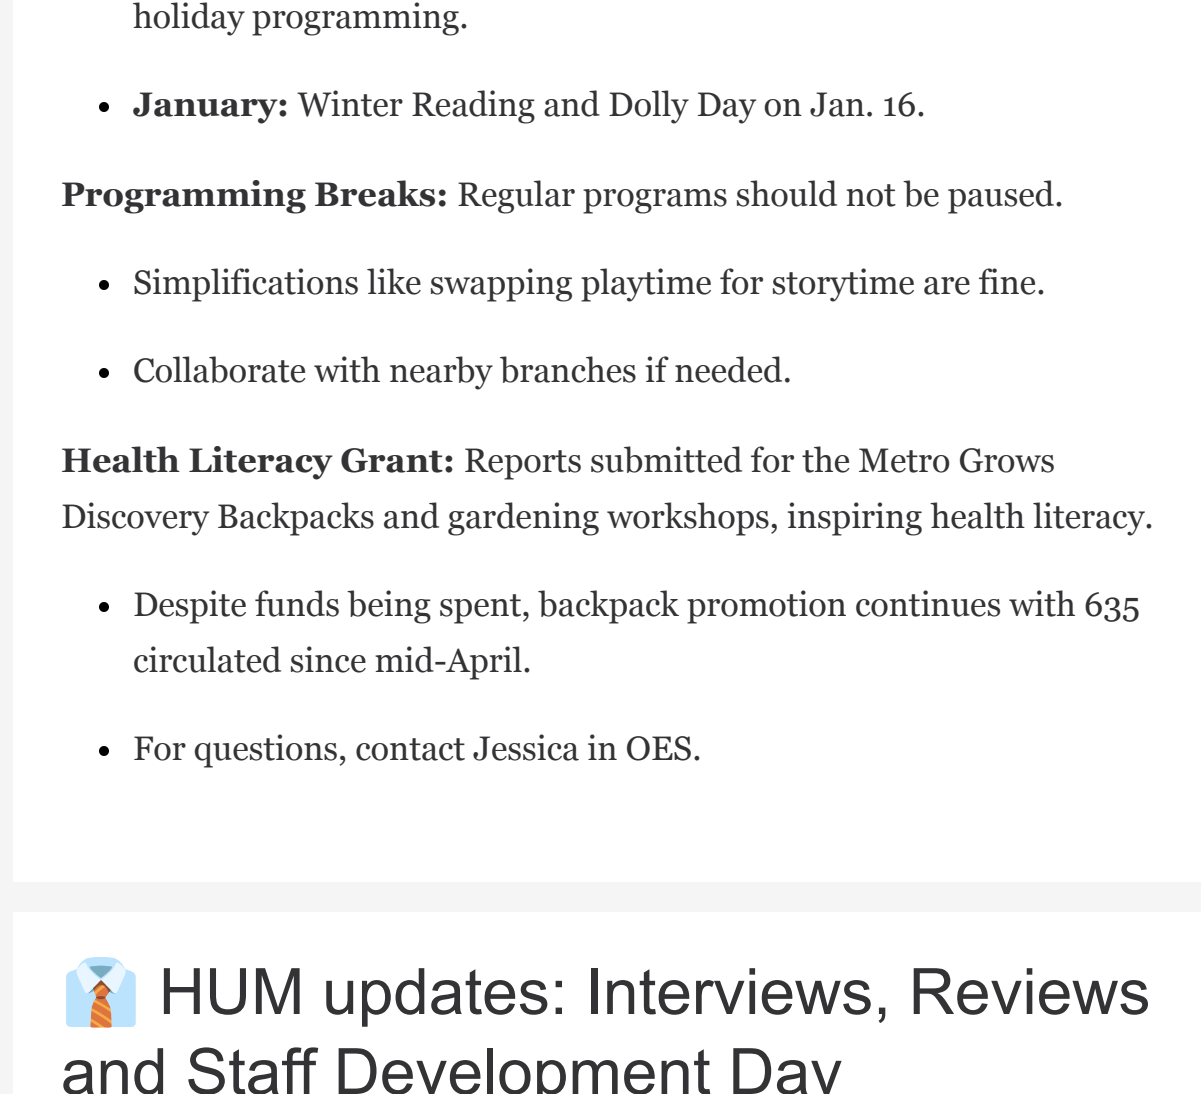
holiday programming.

- **January:** Winter Reading and Dolly Day on Jan. 16.

**Programming Breaks:** Regular programs should not be paused.

- Simplifications like swapping playtime for storytime are fine.
- Collaborate with nearby branches if needed.

**Health Literacy Grant:** Reports submitted for the Metro Grows Discovery Backpacks and gardening workshops, inspiring health literacy.

- Despite funds being spent, backpack promotion continues with 635 circulated since mid-April.
- For questions, contact Jessica in OES.

👔 HUM updates: Interviews, Reviews and Staff Development Day